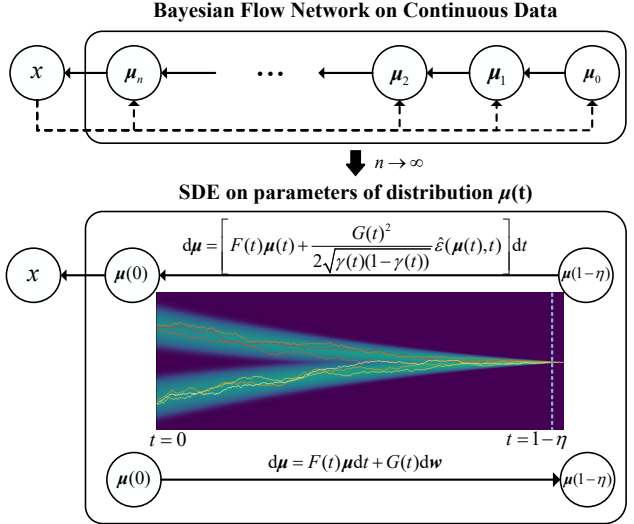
Bayesian Flow Network on Continuous Data

$x$

$\boldsymbol{\mu}_n$

$\cdots$

$\boldsymbol{\mu}_2$

$\boldsymbol{\mu}_1$

$\boldsymbol{\mu}_0$

$n \to \infty$

SDE on parameters of distribution $\boldsymbol{\mu}(t)$

$\mathrm{d}\boldsymbol{\mu} = \left[ F(t)\boldsymbol{\mu}(t) + \frac{G(t)^2}{2\sqrt{\gamma(t)(1-\gamma(t))}} \hat{\varepsilon}(\boldsymbol{\mu}(t),t) \right] \mathrm{d}t$

$x$

$\boldsymbol{\mu}(0)$

$\boldsymbol{\mu}(1-\eta)$

$t = 0$

$t = 1-\eta$

$\boldsymbol{\mu}(0)$

$\mathrm{d}\boldsymbol{\mu} = F(t)\boldsymbol{\mu}\mathrm{d}t + G(t)\mathrm{d}\boldsymbol{w}$

$\boldsymbol{\mu}(1-\eta)$